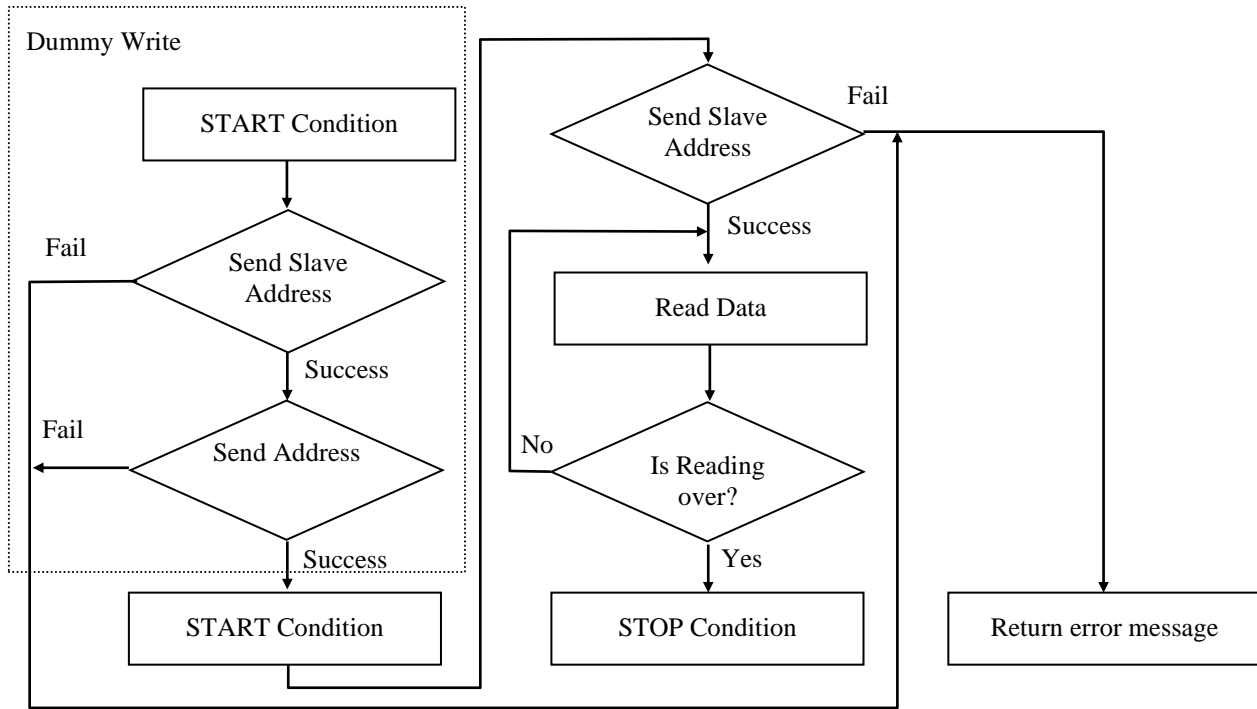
Dummy Write

START Condition

Fail

Send Slave Address

Success

Fail

Send Address

Success

START Condition

Send Slave Address

Fail

Success

Read Data

No

Is Reading over?

Yes

STOP Condition

Return error message